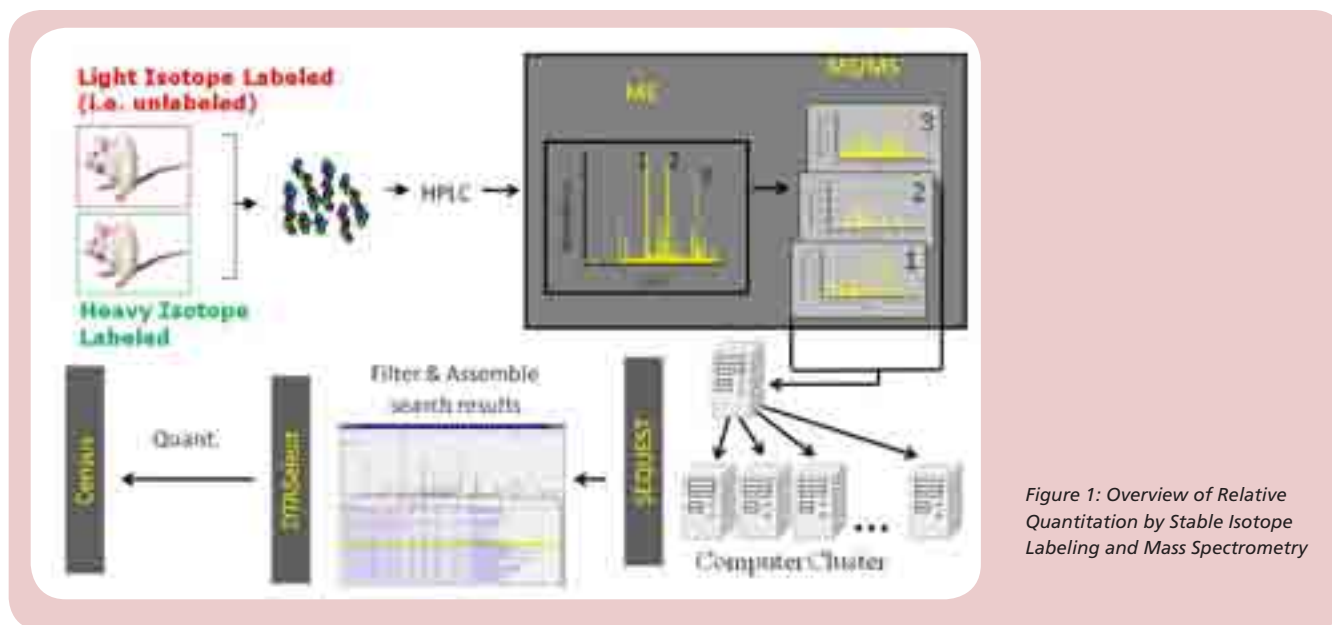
Light Isotope Labeled
(i.e. unlabeled)

Heavy Isotope
Labeled

HPLC

MS

MS/MS

1 2 3

3

2

1

Filter & Assemble
search results

Quant.

Census

DTASelect

SEQUEST

Computer Cluster

Figure 1: Overview of Relative Quantitation by Stable Isotope Labeling and Mass Spectrometry